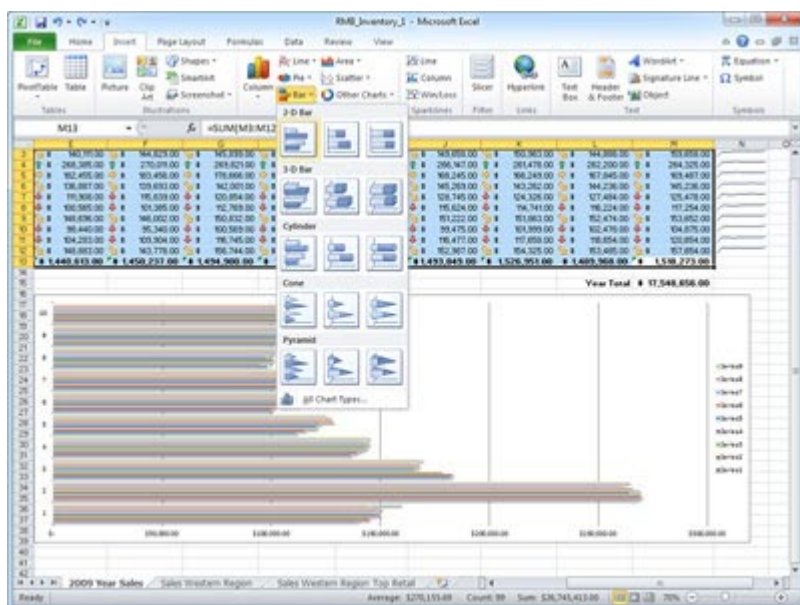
RMB_Inventory_1 - Microsoft Excel

File Home Insert Page Layout Formulas Data Review View

PivotTable Table Picture Clip Art Shapes SmartArt Screenshot Column Line Pie Bar Area Scatter Other Charts Line Column Win/Loss Slicer Hyperlink Text Box Header & Footer WordArt Signature Line Object Equation Symbol

Tables Illustrations Sparklines Filter Links Text Symbols

M13 $f_x$ =SUM(M3:M12

2-D Bar

3-D Bar

Cylinder

Cone

Pyramid

All Chart Types...

Year Total $ 17,548,656.00

2009 Year Sales Sales Western Region Sales Western Region Top Retail

Ready Average: $270,155.69 Count: 99 Sum: $26,745,413.00 70%